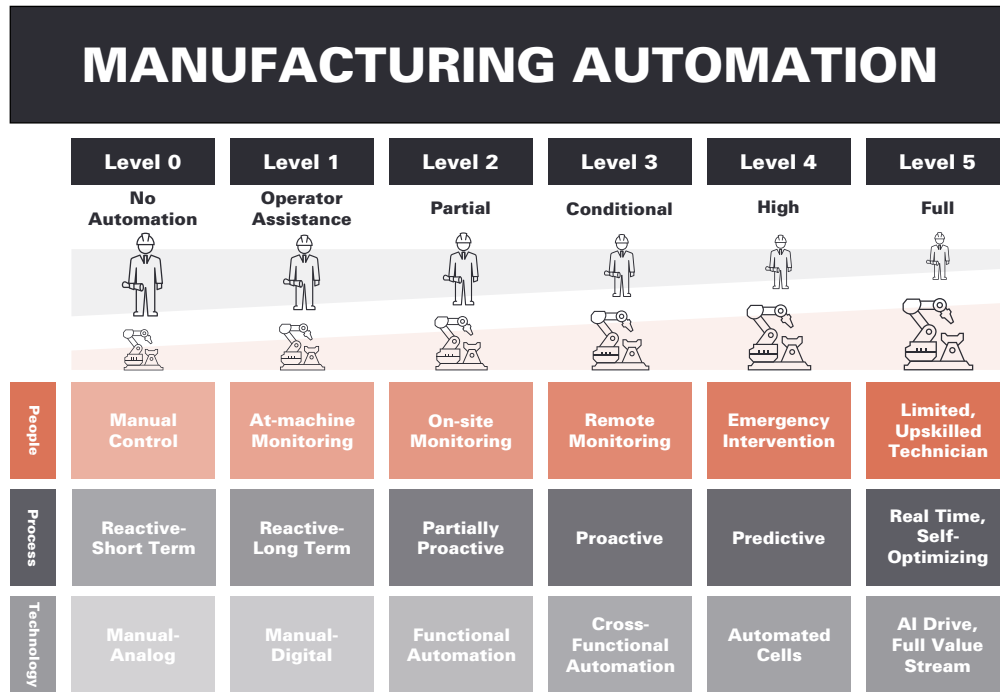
MANUFACTURING AUTOMATION

| | Level 0 | Level 1 | Level 2 | Level 3 | Level 4 | Level 5 |
|---|---|---|---|---|---|---|
| | No Automation | Operator Assistance | Partial | Conditional | High | Full |
| People | Manual Control | At-machine Monitoring | On-site Monitoring | Remote Monitoring | Emergency Intervention | Limited, Upskilled Technician |
| Process | Reactive-Short Term | Reactive-Long Term | Partially Proactive | Proactive | Predictive | Real Time, Self-Optimizing |
| Technology | Manual-Analog | Manual-Digital | Functional Automation | Cross-Functional Automation | Automated Cells | AI Drive, Full Value Stream |